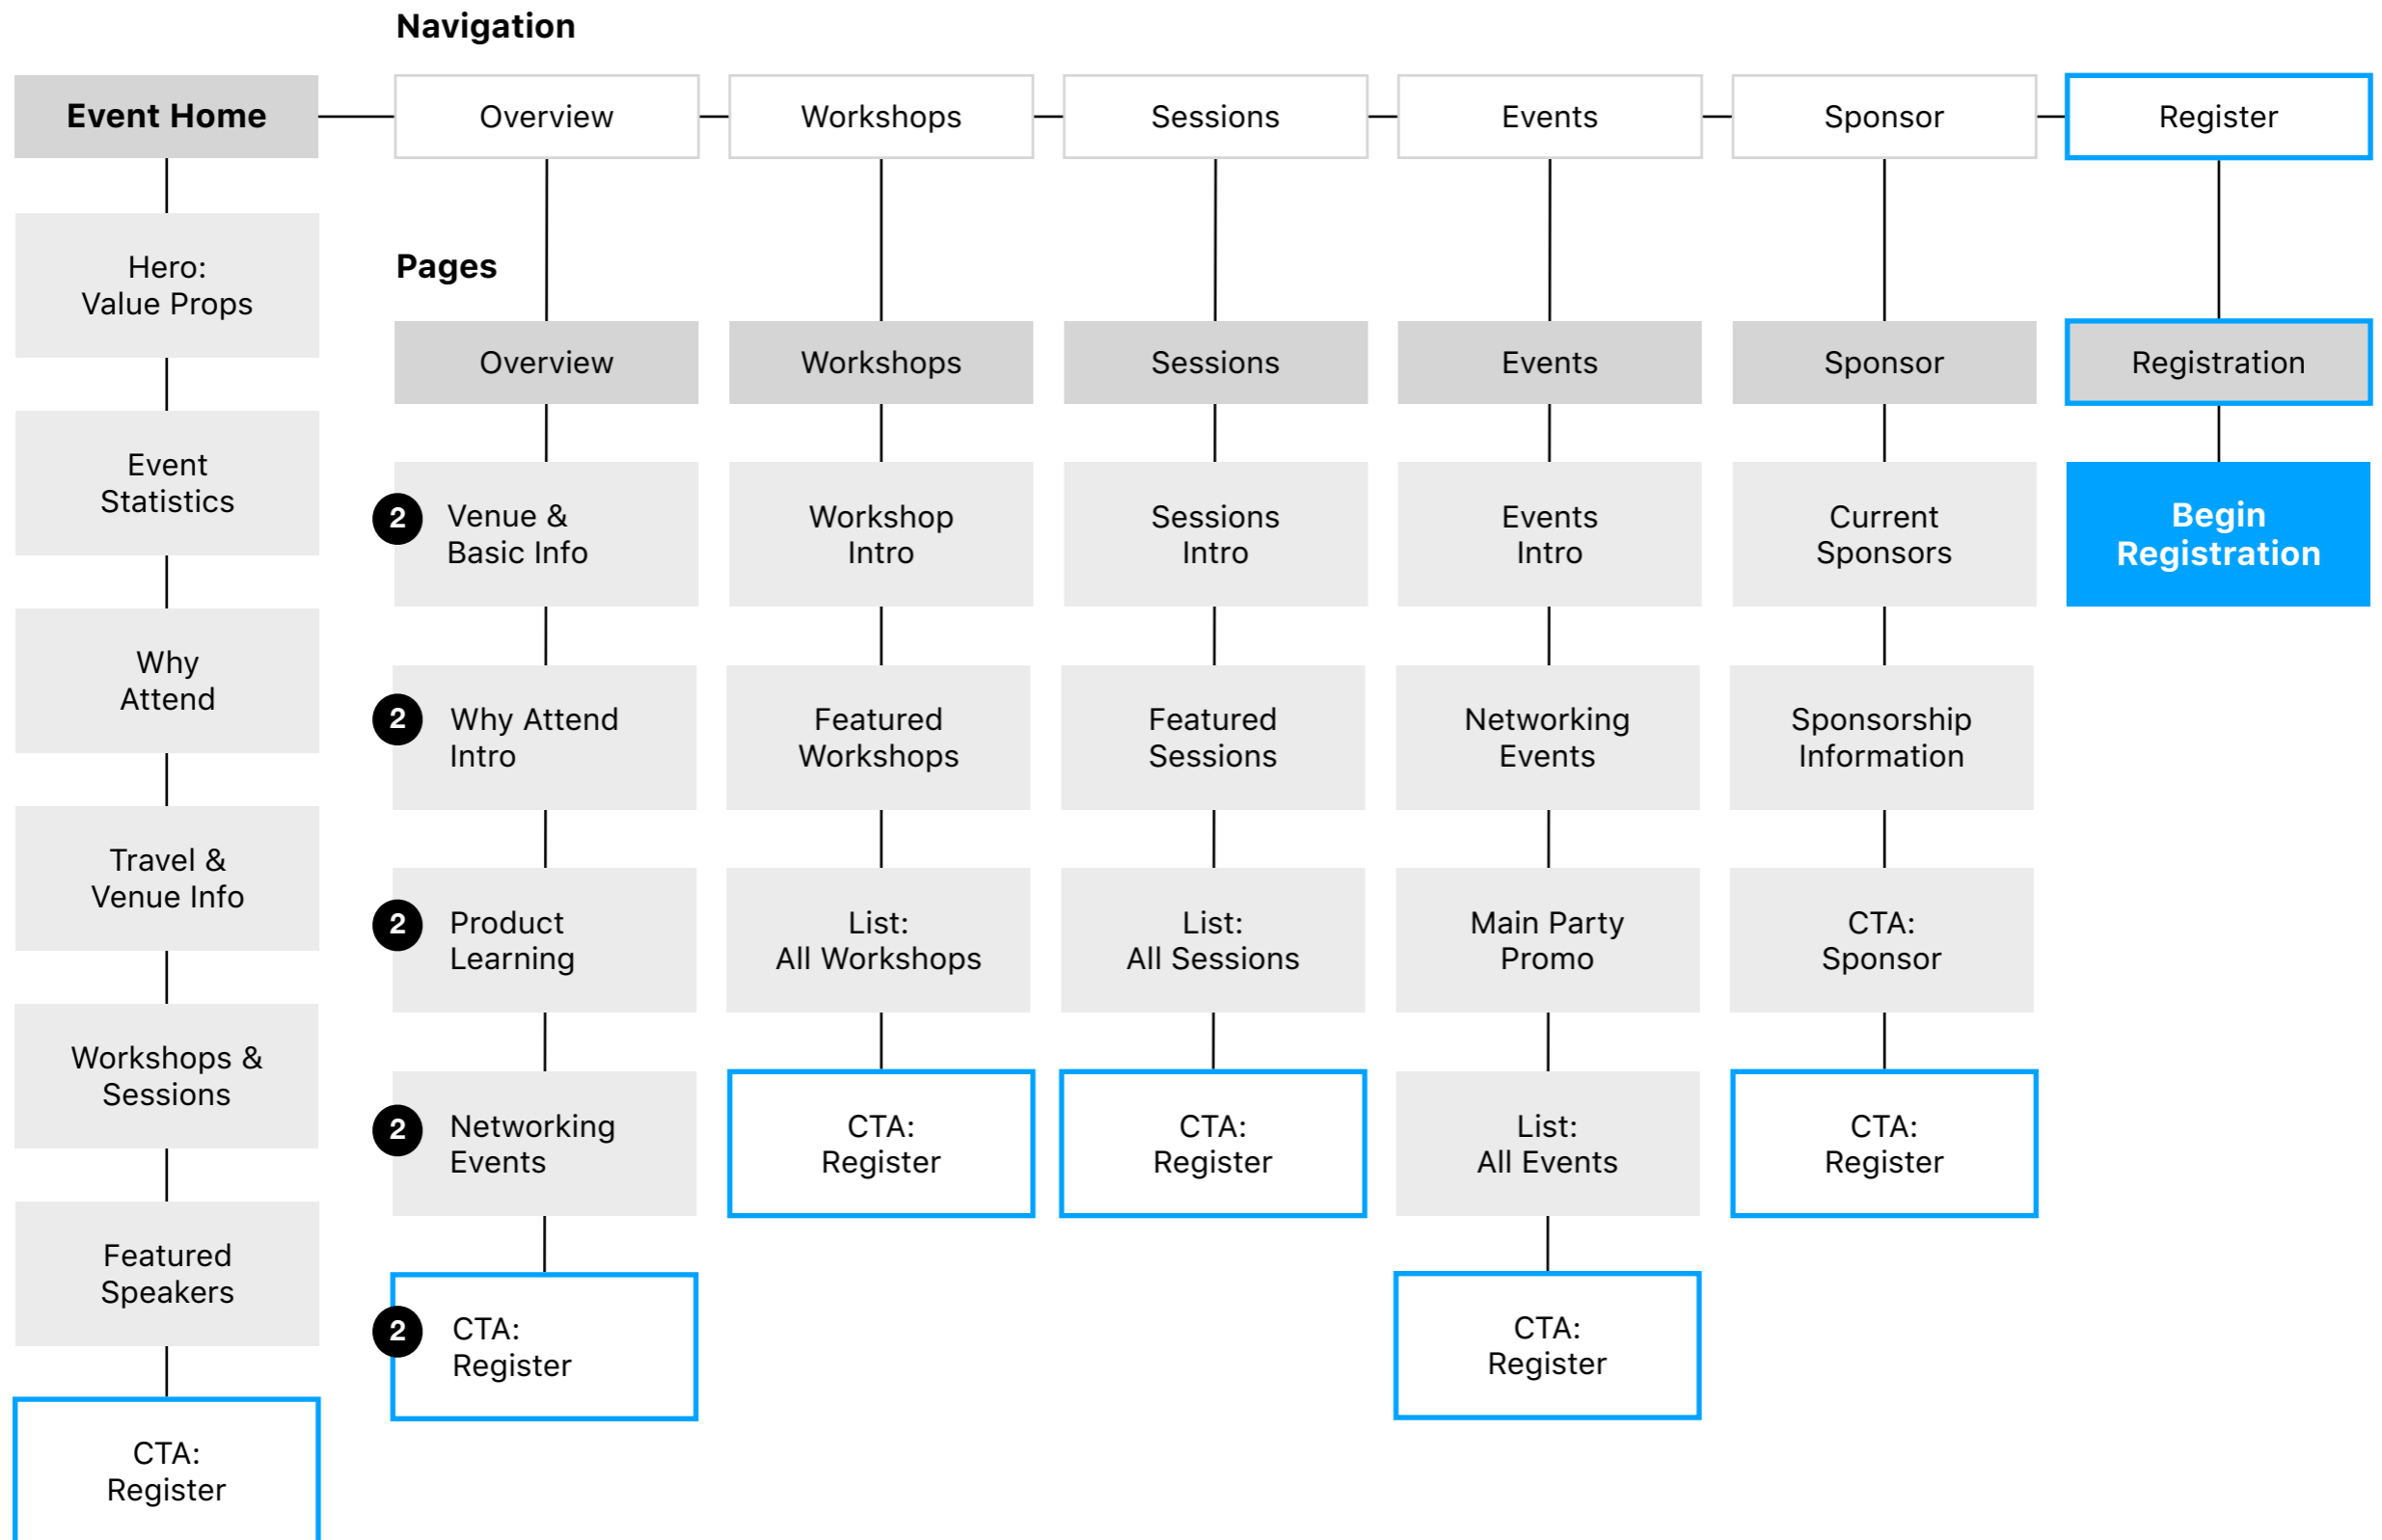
Navigation

Event Home

Overview

Workshops

Sessions

Events

Sponsor

Register

Pages

Hero:
Value Props

Event
Statistics

Why
Attend

Travel &
Venue Info

Workshops &
Sessions

Featured
Speakers

CTA:
Register

Overview

2 Venue &
Basic Info

2 Why Attend
Intro

2 Product
Learning

2 Networking
Events

2 CTA:
Register

Workshops

Workshop
Intro

Featured
Workshops

List:
All Workshops

CTA:
Register

Sessions

Sessions
Intro

Featured
Sessions

List:
All Sessions

CTA:
Register

Events

Events
Intro

Networking
Events

Main Party
Promo

List:
All Events

CTA:
Register

Sponsor

Current
Sponsors

Sponsorship
Information

CTA:
Sponsor

CTA:
Register

Registration

Begin
Registration